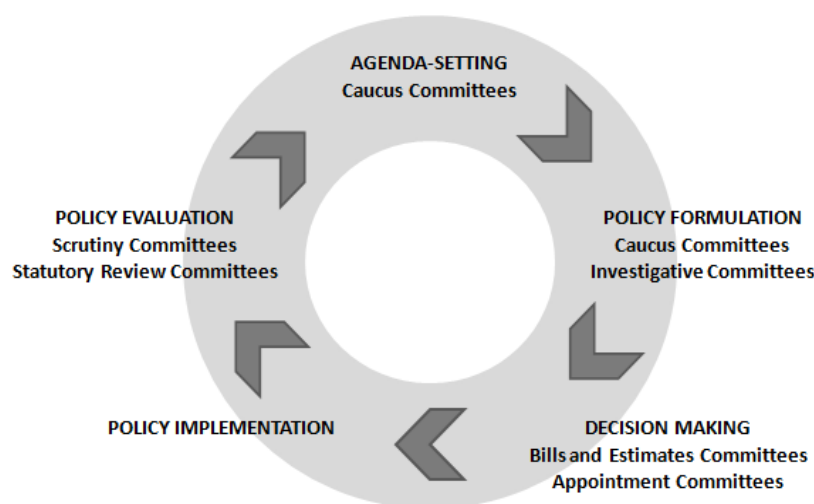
AGENDA-SETTING
Caucus Committees

POLICY FORMULATION
Caucus Committees
Investigative Committees

DECISION MAKING
Bills and Estimates Committees
Appointment Committees

POLICY IMPLEMENTATION

POLICY EVALUATION
Scrutiny Committees
Statutory Review Committees